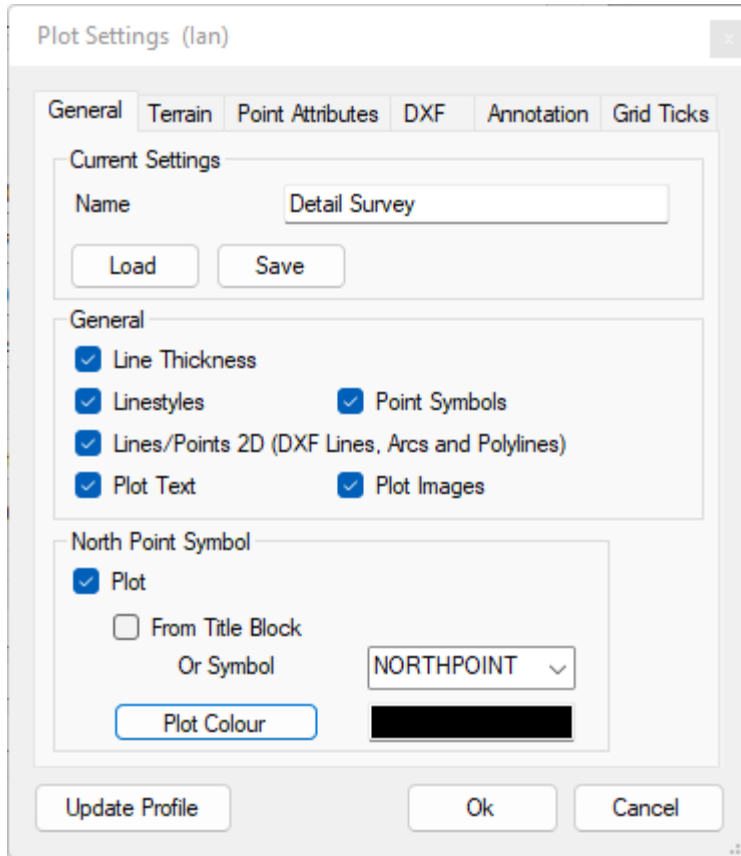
Plot Settings (Ian)

General | Terrain | Point Attributes | DXF | Annotation | Grid Ticks

Current Settings

Name Detail Survey

Load Save

General

Line Thickness

Linestyles Point Symbols

Lines/Points 2D (DXF Lines, Arcs and Polylines)

Plot Text Plot Images

North Point Symbol

Plot

From Title Block

Or Symbol NORTHPOINT

Plot Colour

Update Profile Ok Cancel